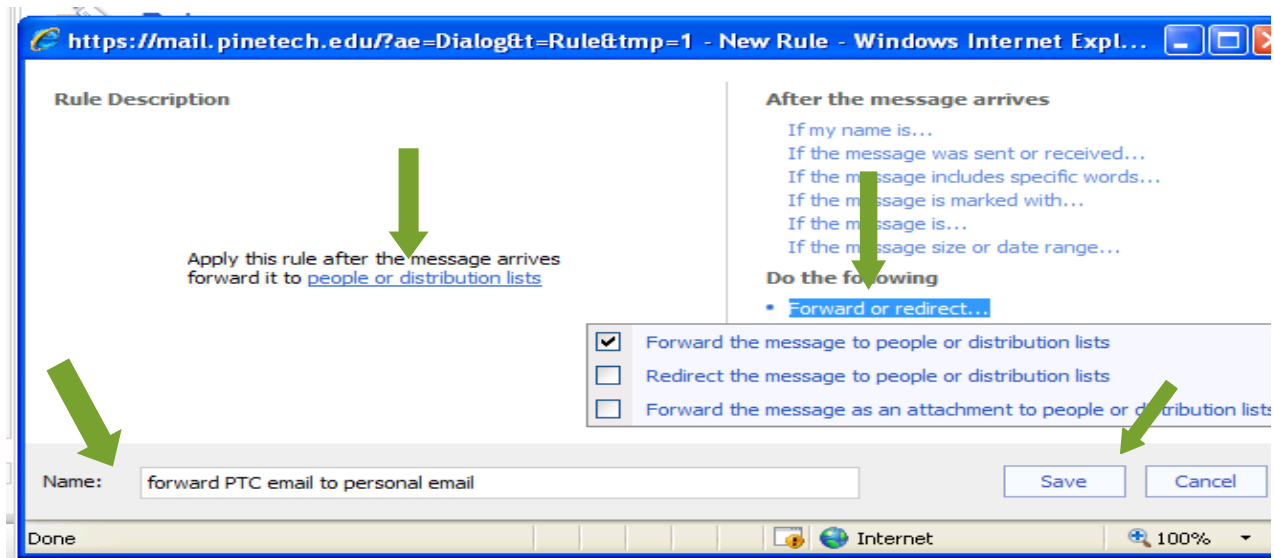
https://mail.pinetech.edu/?ae=Dialog&t=Rule&tmp=1 - New Rule - Windows Internet Expl...

Rule Description

Apply this rule after the message arrives forward it to people or distribution lists

After the message arrives

If my name is...
If the message was sent or received...
If the message includes specific words...
If the message is marked with...
If the message is...
If the message size or date range...

Do the following

• Forward or redirect...

Forward the message to people or distribution lists
Redirect the message to people or distribution lists
Forward the message as an attachment to people or distribution lists

Name: forward PTC email to personal email

Save Cancel

Done Internet 100%